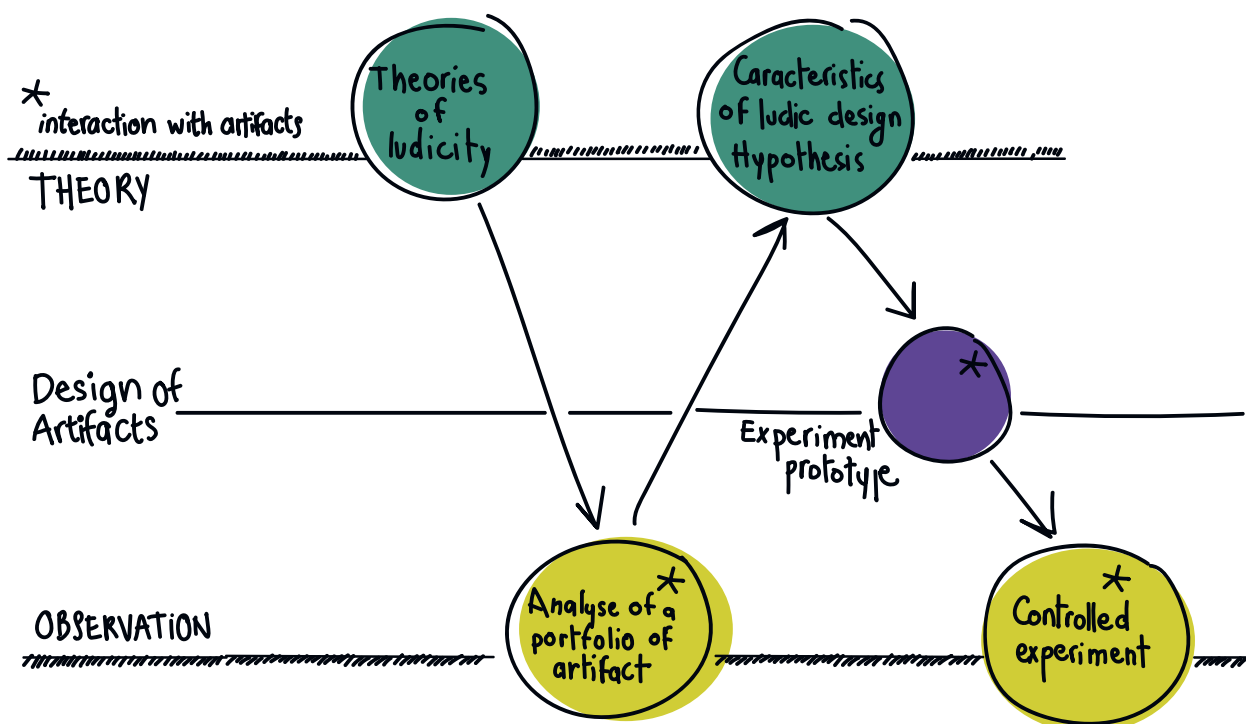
* interaction with artifacts

THEORY

Theories of ludicity

Caracteristics of ludic design Hypothesis

Design of Artifacts

*

Experiment prototype

OBSERVATION

* Analyse of a portfolio of artifact

* Controlled experiment